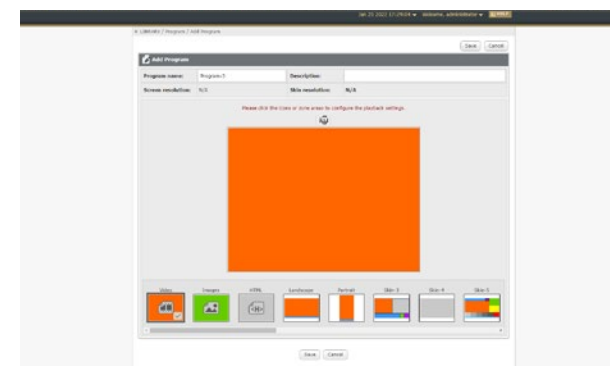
Jan 21 2022 17:29:04 ▾ Welcome, administrator ▾ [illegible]

LIBRARY / Program / Add Program

Save Cancel

Add Program

Program name: Program5 Description:

Screen resolution: N/A Skin resolution: N/A

Please click the icons or zone areas to configure the playback settings.

Video Images HTML Landscape Portrait Skin 3 Skin 4 Skin 5

Save Cancel